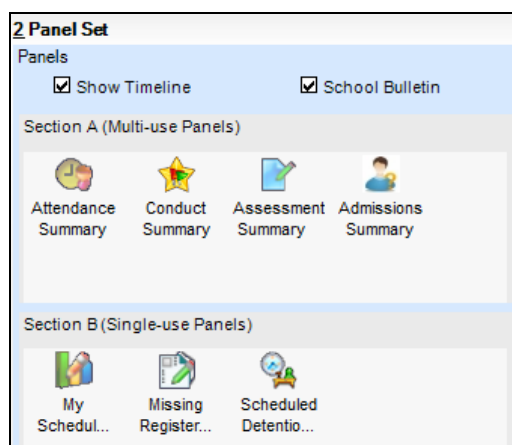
2 Panel Set

Panels

☑ Show Timeline ☑ School Bulletin

Section A (Multi-use Panels)

Attendance Summary

Conduct Summary

Assessment Summary

Admissions Summary

Section B (Single-use Panels)

My Schedul...

Missing Register...

Scheduled Detentio...